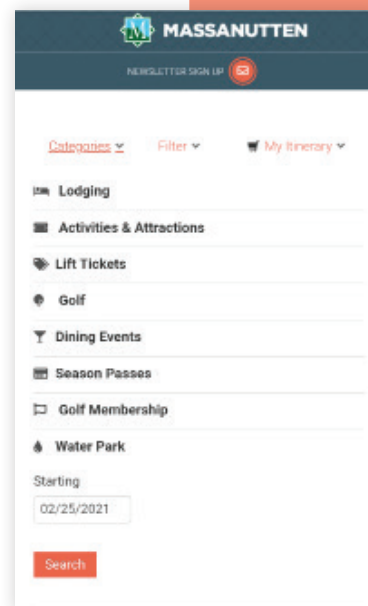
M MASSANUTTEN

NEWSLETTER SIGN UP

Categories Filter My Itinerary

Lodging

Activities & Attractions

Lift Tickets

Golf

Dining Events

Season Passes

Golf Membership

Water Park

Starting

02/25/2021

Search